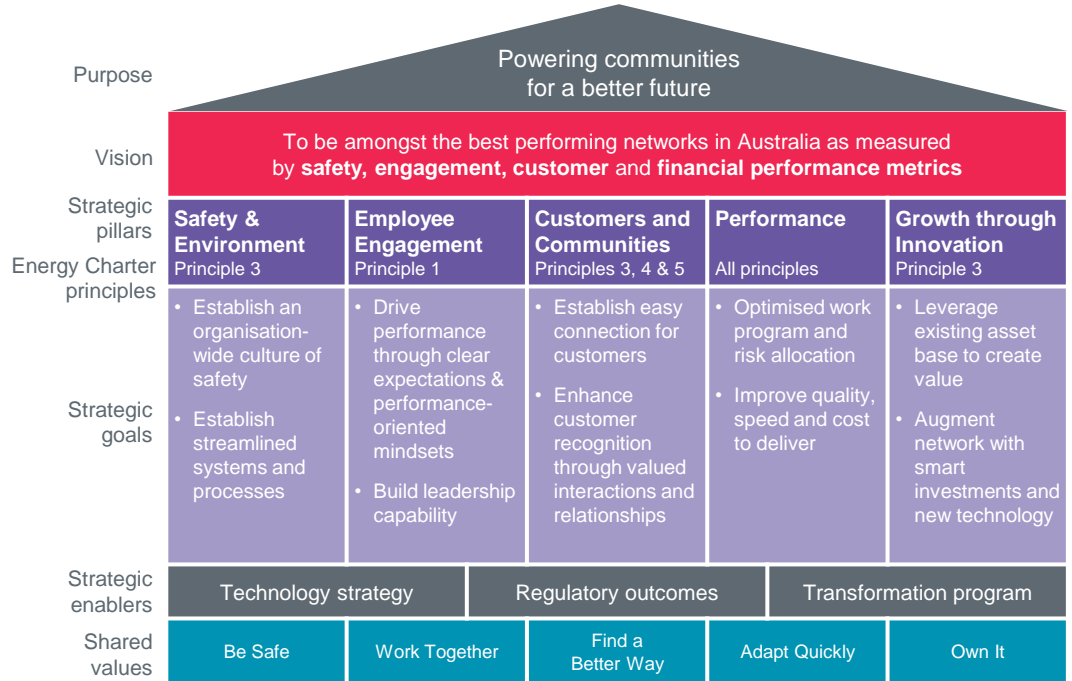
Purpose

Powering communities for a better future

Vision

To be amongst the best performing networks in Australia as measured by **safety, engagement, customer** and **financial performance metrics**

Strategic pillars
Energy Charter principles

| Safety & Environment Principle 3 | Employee Engagement Principle 1 | Customers and Communities Principles 3, 4 & 5 | Performance All principles | Growth through Innovation Principle 3 |
|---|---|---|---|---|
| • Establish an organisation-wide culture of safety • Establish streamlined systems and processes | • Drive performance through clear expectations & performance-oriented mindsets • Build leadership capability | • Establish easy connection for customers • Enhance customer recognition through valued interactions and relationships | • Optimised work program and risk allocation • Improve quality, speed and cost to deliver | • Leverage existing asset base to create value • Augment network with smart investments and new technology |

Strategic goals

Strategic enablers

Technology strategy | Regulatory outcomes | Transformation program

Shared values

Be Safe | Work Together | Find a Better Way | Adapt Quickly | Own It